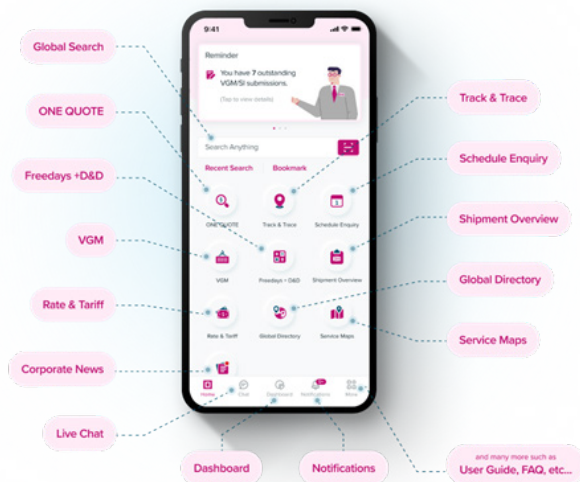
Global Search

ONE QUOTE

Freedays +D&D

VGM

Rate & Tariff

Corporate News

Live Chat

Dashboard

Notifications

Track & Trace

Schedule Enquiry

Shipment Overview

Global Directory

Service Maps

and many more such as
User Guide, FAQ, etc...

9:41

Reminder

You have 7 outstanding VGM/SI submissions.

(Tap to view details)

Search Anything

Recent Search

Bookmark

ONE QUOTE

Track & Trace

Schedule Enquiry

VGM

Freedays + D&D

Shipment Overview

Rate & Tariff

Global Directory

Service Maps

Home

Chat

Dashboard

Notifications

More